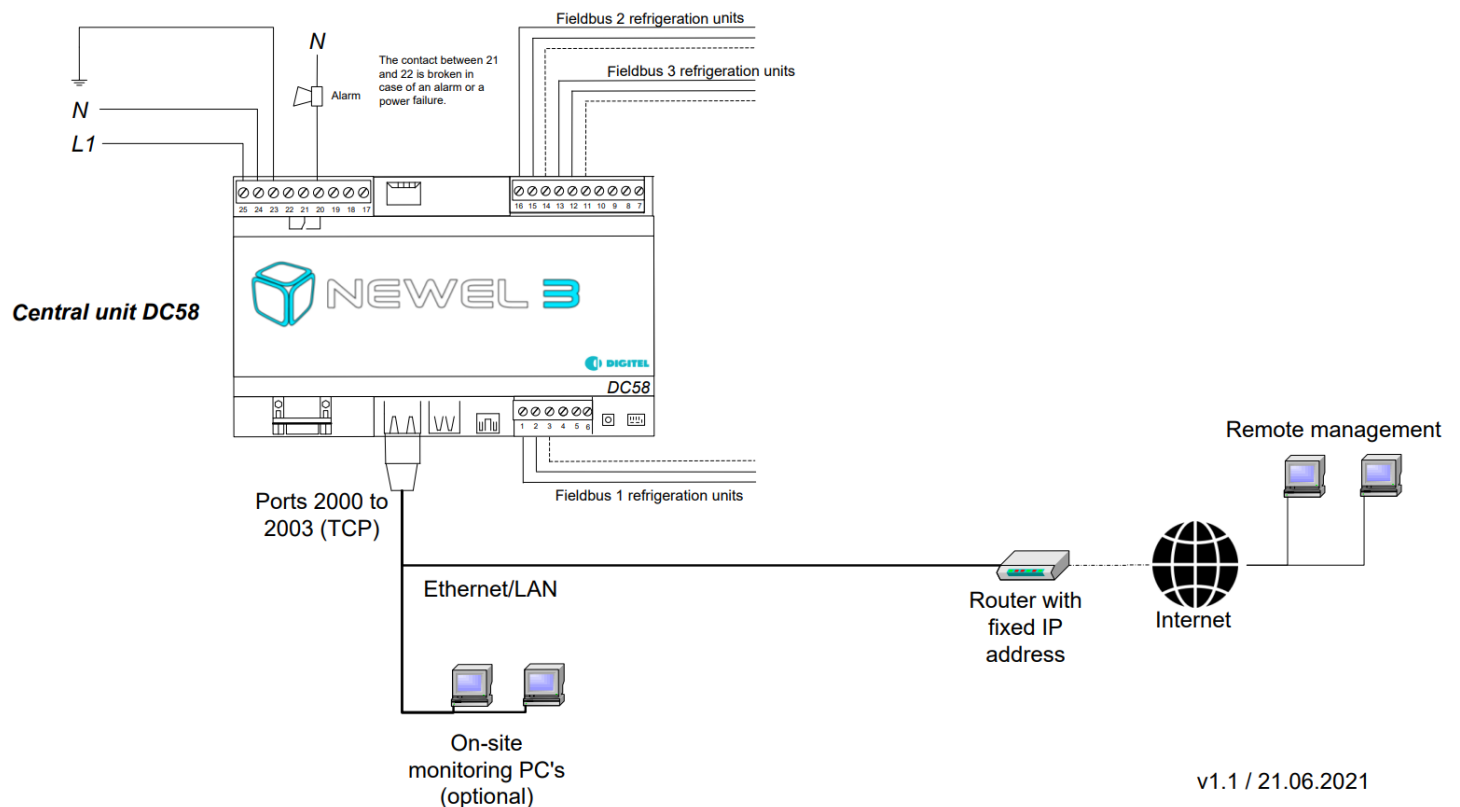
Fieldbus 2 refrigeration units

N

The contact between 21 and 22 is broken in case of an alarm or a power failure.

Alarm

Fieldbus 3 refrigeration units

N

L1

25 24 23 22 21 20 19 18 17

16 15 14 13 12 11 10 9 8 7

NEWEL 3

Central unit DC58

DIGITEL

DC58

1 2 3 4 5 6

Remote management

Fieldbus 1 refrigeration units

Ports 2000 to 2003 (TCP)

Ethernet/LAN

Router with fixed IP address

Internet

On-site monitoring PC's (optional)

v1.1 / 21.06.2021